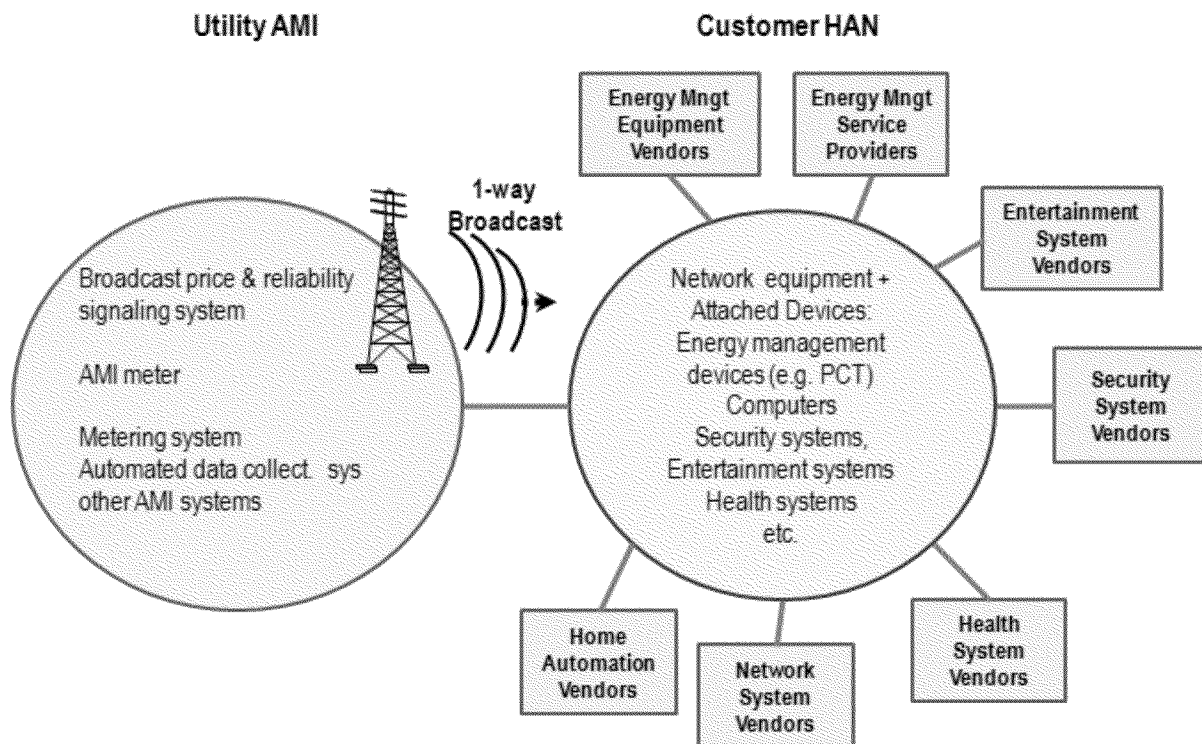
Utility AMI

Customer HAN

Energy Mngt Equipment Vendors

Energy Mngt Service Providers

1-way Broadcast

Entertainment System Vendors

Broadcast price & reliability signaling system

AMI meter

Metering system
Automated data collect. sys
other AMI systems

Network equipment + Attached Devices:
Energy management devices (e.g. PCT)
Computers
Security systems,
Entertainment systems
Health systems
etc.

Security System Vendors

Home Automation Vendors

Network System Vendors

Health System Vendors